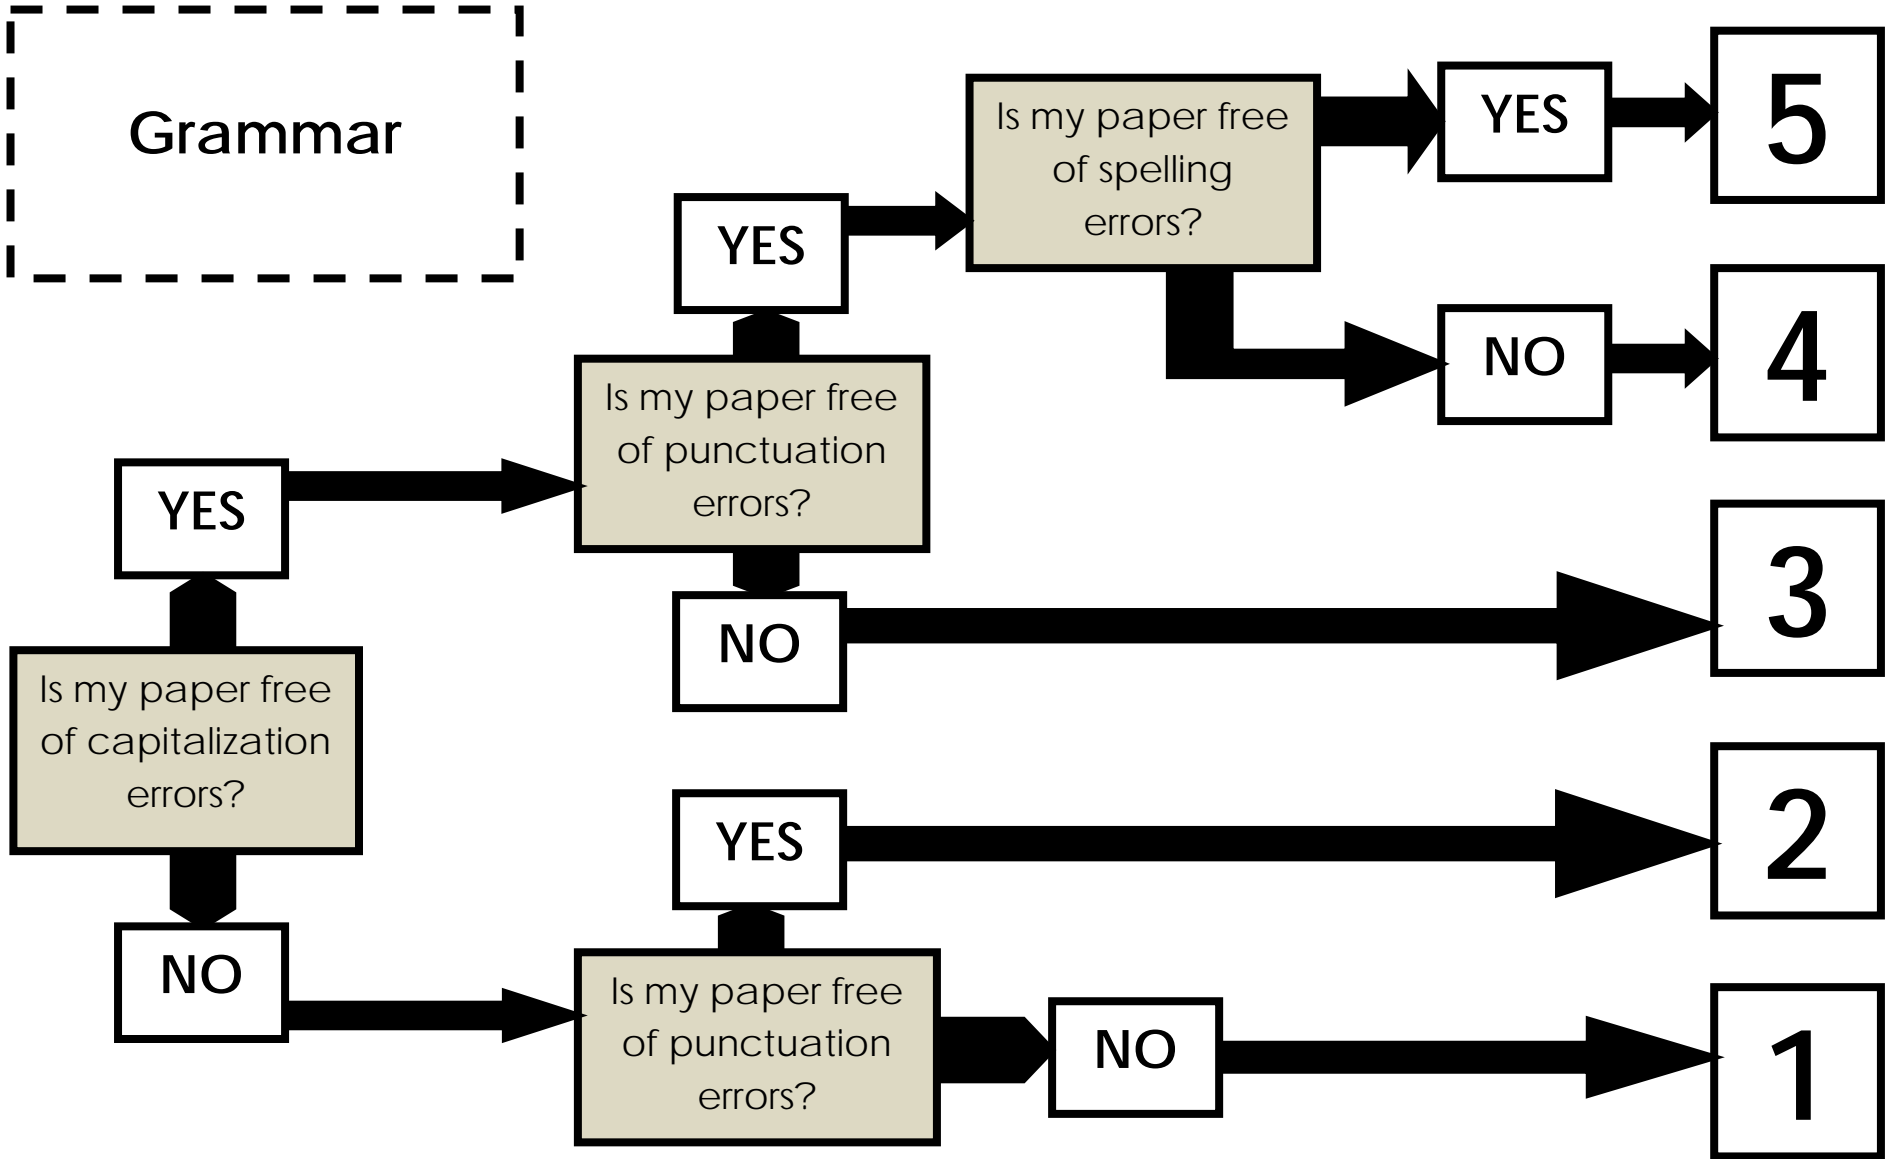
Grammar

Is my paper free of spelling errors?

YES

5

YES

NO

4

Is my paper free of punctuation errors?

YES

3

NO

Is my paper free of capitalization errors?

YES

2

NO

Is my paper free of punctuation errors?

NO

1